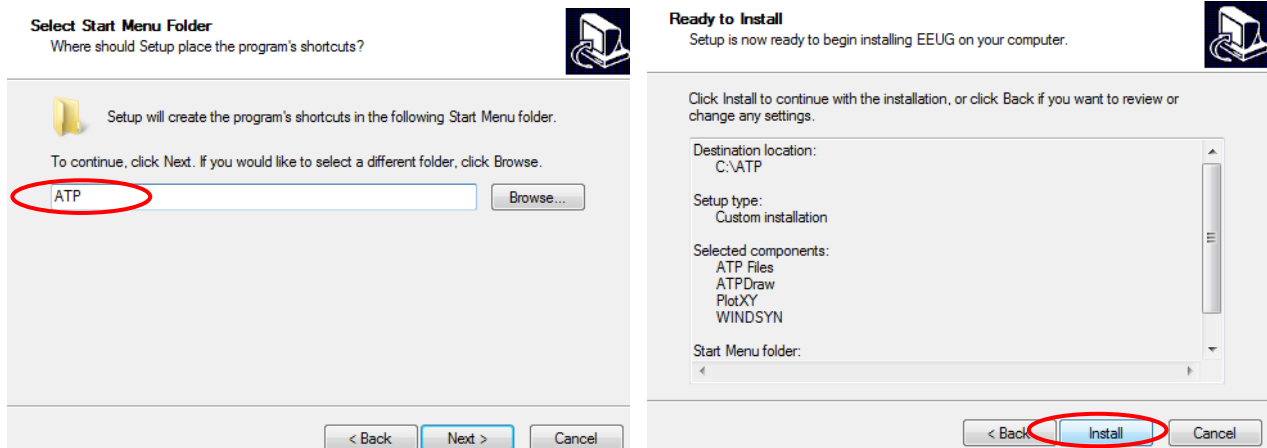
Select Start Menu Folder
Where should Setup place the program's shortcuts?

Setup will create the program's shortcuts in the following Start Menu folder.

To continue, click Next. If you would like to select a different folder, click Browse.

ATP

Browse...

< Back Next > Cancel

Ready to Install
Setup is now ready to begin installing EEUG on your computer.

Click Install to continue with the installation, or click Back if you want to review or change any settings.

Destination location:
C:\ATP

Setup type:
Custom installation

Selected components:
ATP Files
ATPDraw
PlotXY
WINDSYN

Start Menu folder:

< Back Install Cancel